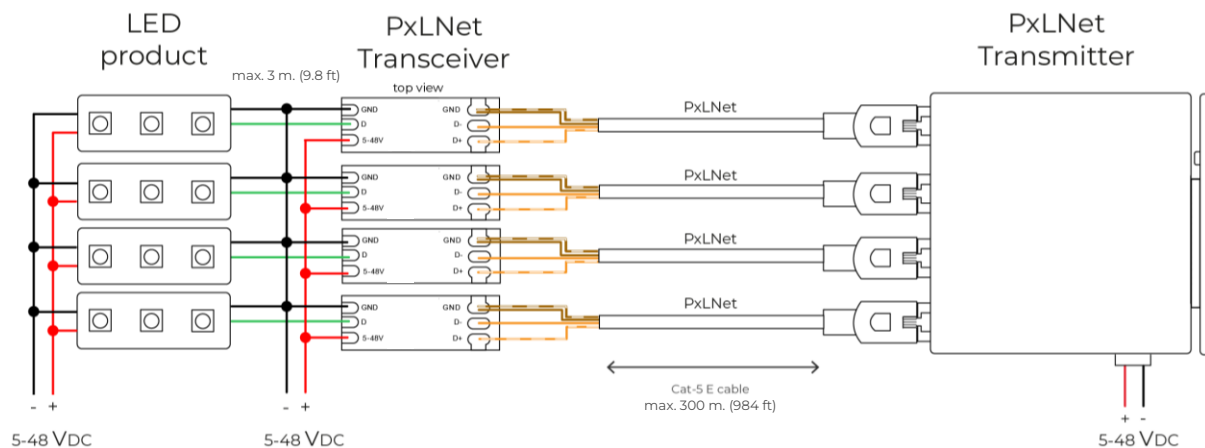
LED product

PxLNet Transceiver

PxLNet Transmitter

max. 3 m. (9.8 ft)

top view

GND
D
5-48V

GND
D-
D+

PxLNet

GND
D
5-48V

GND
D-
D+

PxLNet

GND
D
5-48V

GND
D-
D+

PxLNet

GND
D
5-48V

GND
D-
D+

PxLNet

Cat-5 E cable
max. 300 m. (984 ft)

- +
5-48 VDC

- +
5-48 VDC

+ -
5-48 VDC